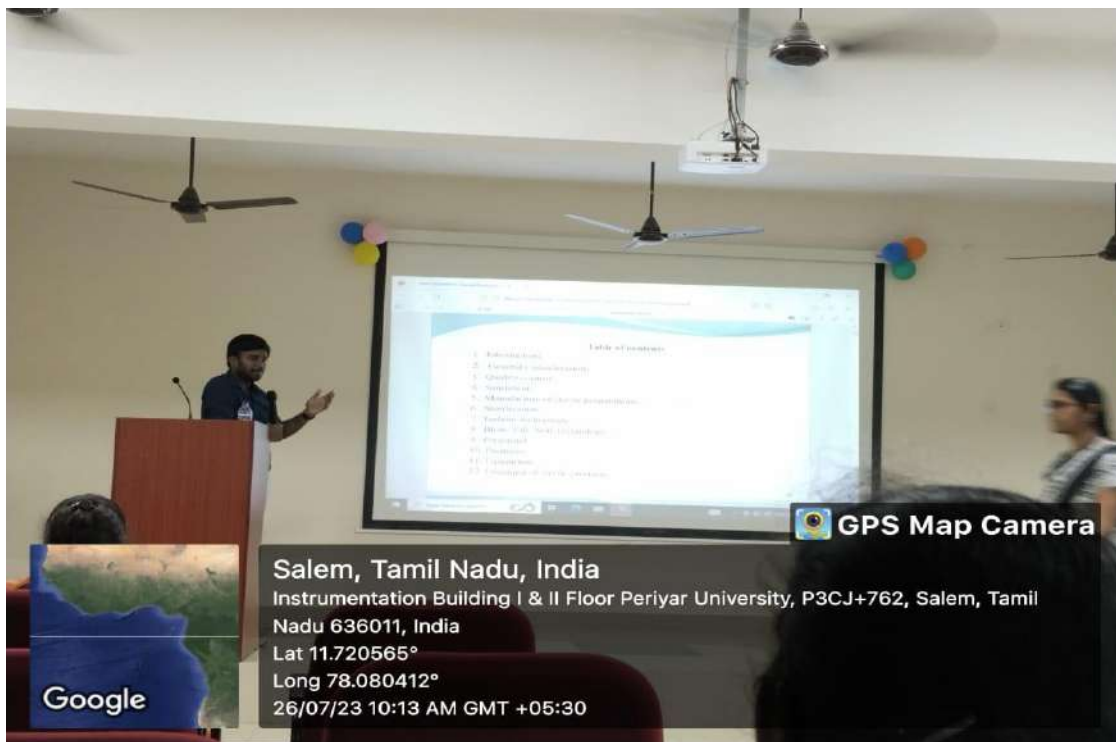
Table of contents
1. Introduction
2. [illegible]
3. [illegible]
4. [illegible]
5. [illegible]
6. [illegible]
7. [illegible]
8. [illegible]
9. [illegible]
10. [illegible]
11. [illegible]
12. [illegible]

GPS Map Camera

Salem, Tamil Nadu, India
Instrumentation Building I & II Floor Periyar University, P3CJ+762, Salem, Tamil Nadu 636011, India
Lat 11.720565°
Long 78.080412°
26/07/23 10:13 AM GMT +05:30

Google